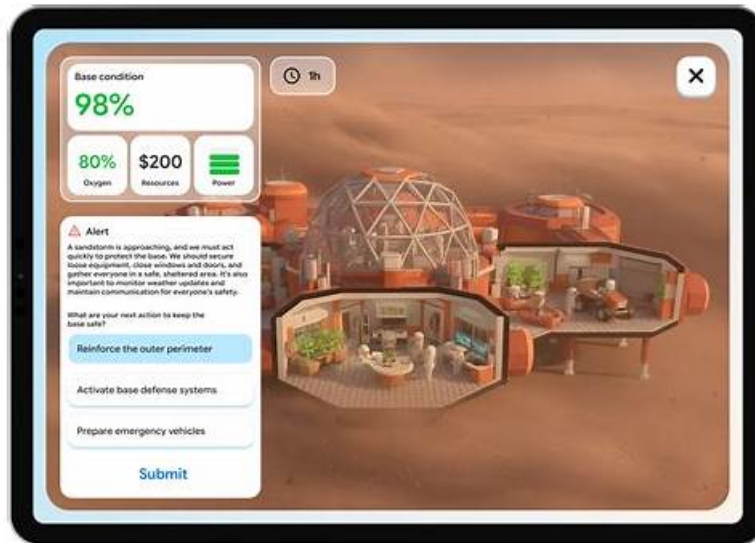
Base condition
98%

80%
Oxygen

$200
Resources

Power

1h

×

Alert
A sandstorm is approaching, and we must act quickly to protect the base. We should secure loose equipment, close windows and doors, and gather everyone in a safe, sheltered area. It's also important to monitor weather updates and maintain communication for everyone's safety.

What are your next action to keep the base safe?

Reinforce the outer perimeter

Activate base defense systems

Prepare emergency vehicles

Submit